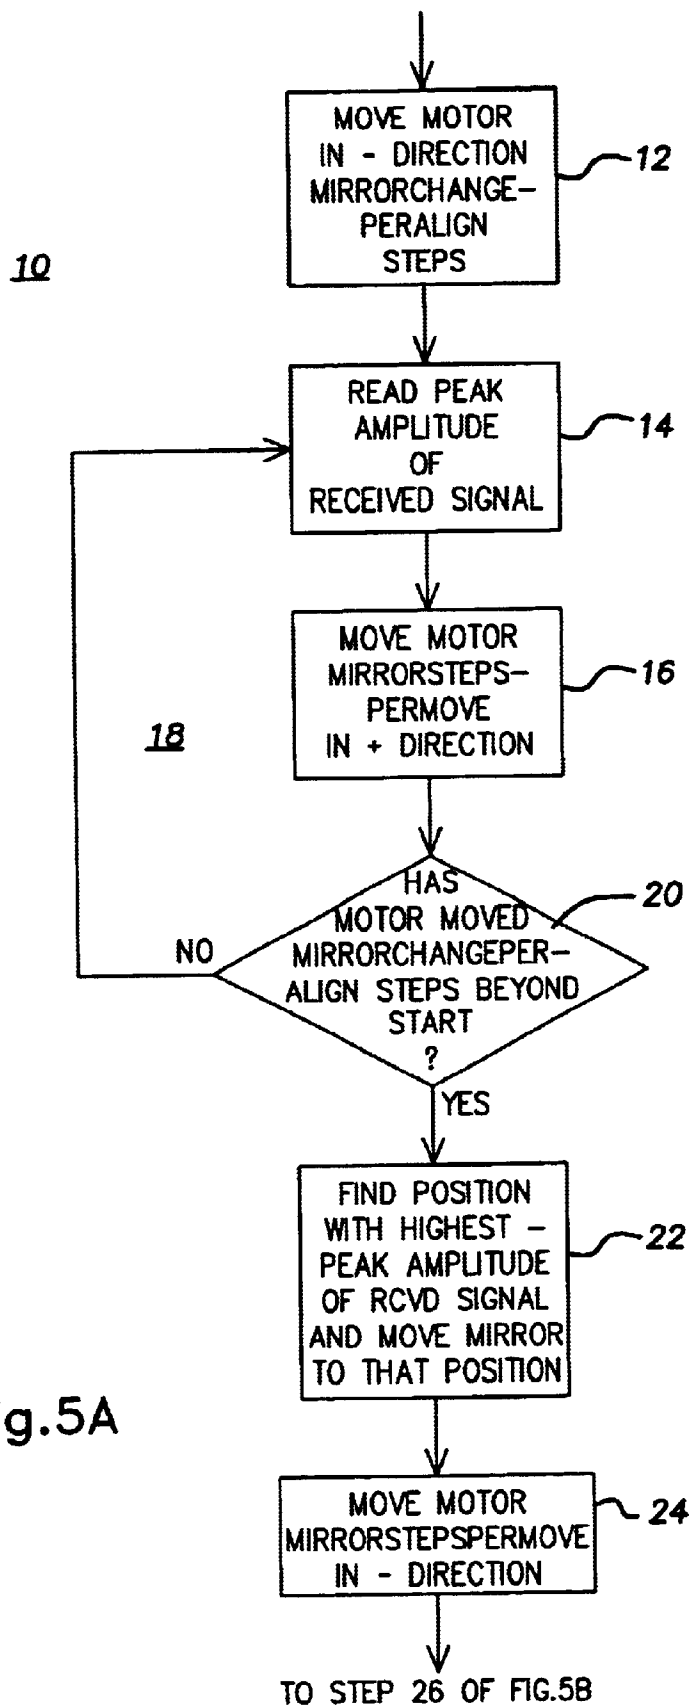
MOVE MOTOR IN - DIRECTION MIRRORCHANGE-PERALIGN STEPS

12

10

READ PEAK AMPLITUDE OF RECEIVED SIGNAL

14

MOVE MOTOR MIRRORSTEPS-PERMOVE IN + DIRECTION

16

18

HAS MOTOR MOVED MIRRORCHANGEPER-ALIGN STEPS BEYOND START ?

20

NO

YES

FIND POSITION WITH HIGHEST - PEAK AMPLITUDE OF RCVD SIGNAL AND MOVE MIRROR TO THAT POSITION

22

g.5A

MOVE MOTOR MIRRORSTEPSPERMOVE IN - DIRECTION

24

TO STEP 26 OF FIG.5B